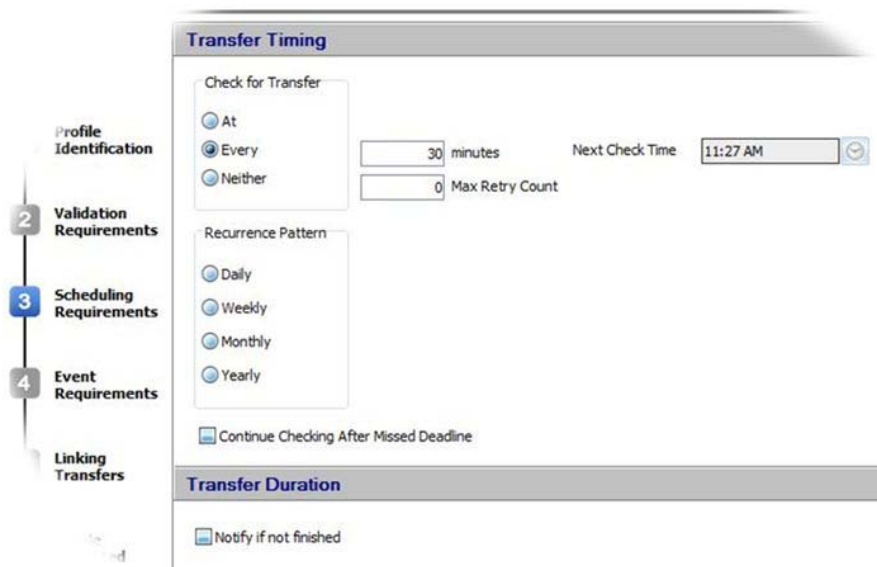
Profile Identification

2 Validation Requirements

3 Scheduling Requirements

4 Event Requirements

Linking Transfers

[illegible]

Transfer Timing

Check for Transfer

At

Every

Neither

30 minutes

0 Max Retry Count

Next Check Time 11:27 AM

Recurrence Pattern

Daily

Weekly

Monthly

Yearly

Continue Checking After Missed Deadline

Transfer Duration

Notify if not finished